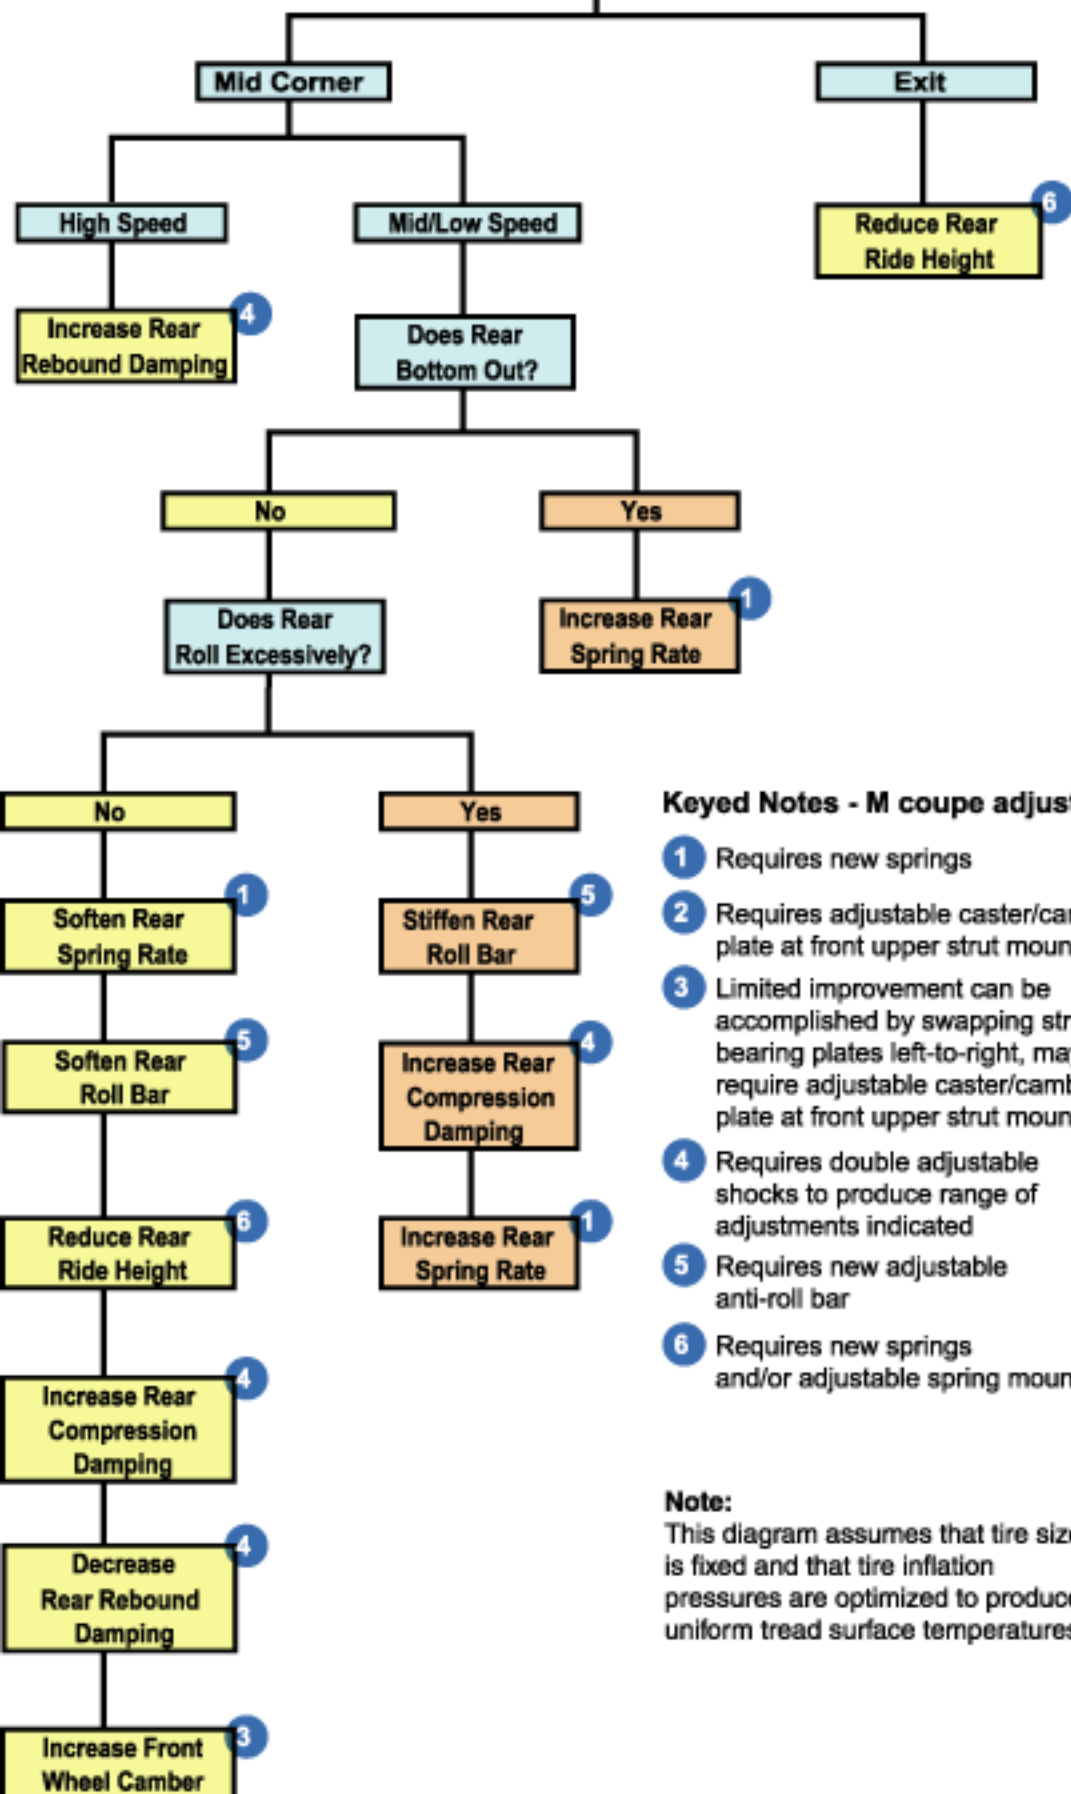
Mid Corner

Exit

High Speed

Mid/Low Speed

Reduce Rear Ride Height 6

Increase Rear Rebound Damping 4

Does Rear Bottom Out?

No

Yes

Does Rear Roll Excessively?

Increase Rear Spring Rate 1

No

Yes

Soften Rear Spring Rate 1

Stiffen Rear Roll Bar 5

Soften Rear Roll Bar 5

Increase Rear Compression Damping 4

Reduce Rear Ride Height 6

Increase Rear Spring Rate 1

Increase Rear Compression Damping 4

Decrease Rear Rebound Damping 4

Increase Front Wheel Camber 3

Keyed Notes - M coupe adjus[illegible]

1 Requires new springs

2 Requires adjustable caster/ca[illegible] plate at front upper strut moun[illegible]

3 Limited improvement can be accomplished by swapping str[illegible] bearing plates left-to-right, ma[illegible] require adjustable caster/camb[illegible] plate at front upper strut moun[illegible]

4 Requires double adjustable shocks to produce range of adjustments indicated

5 Requires new adjustable anti-roll bar

6 Requires new springs and/or adjustable spring moun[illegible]

Note:
This diagram assumes that tire siz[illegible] is fixed and that tire inflation pressures are optimized to produc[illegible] uniform tread surface temperature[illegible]